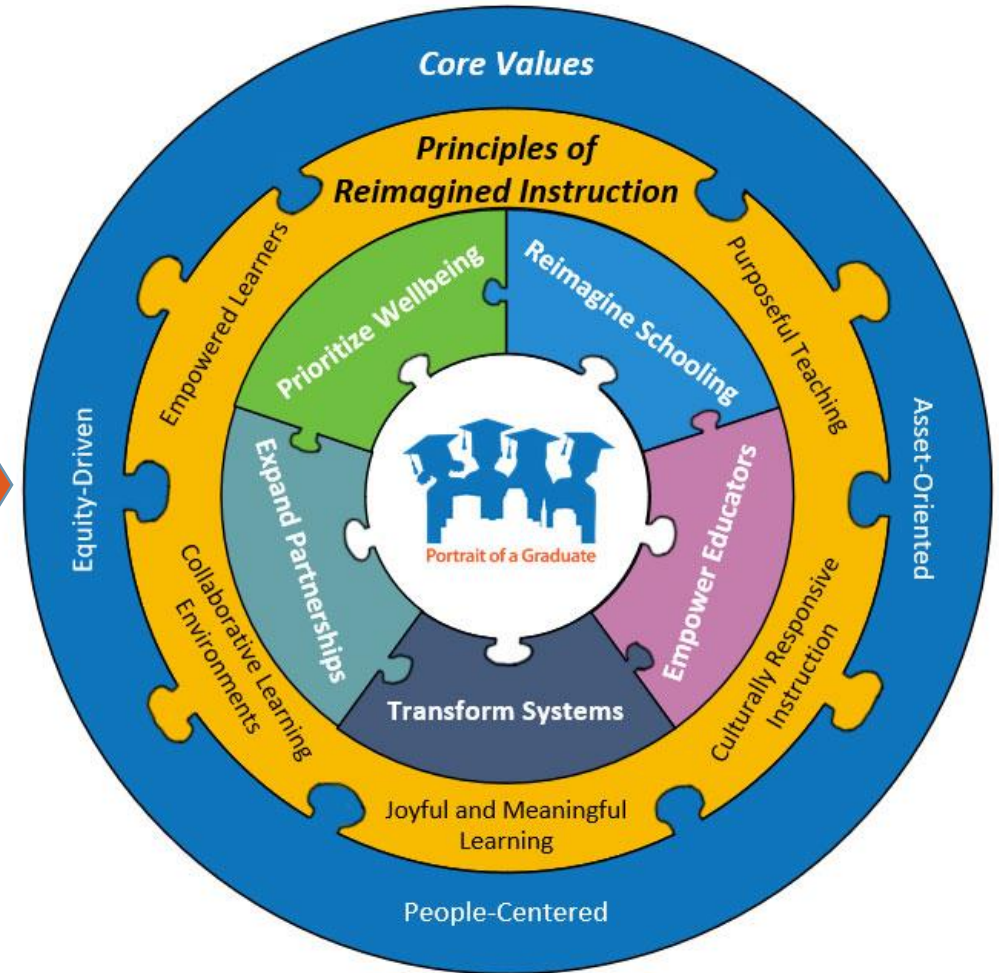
Core Values

Principles of Reimagined Instruction

Empowered Learners

Purposeful Teaching

Prioritize Wellbeing

Reimagine Schooling

Equity-Driven

Asset-Oriented

Expand Partnerships

Empower Educators

Portrait of a Graduate

Collaborative Learning Environments

Culturally Responsive Instruction

Transform Systems

Joyful and Meaningful Learning

People-Centered